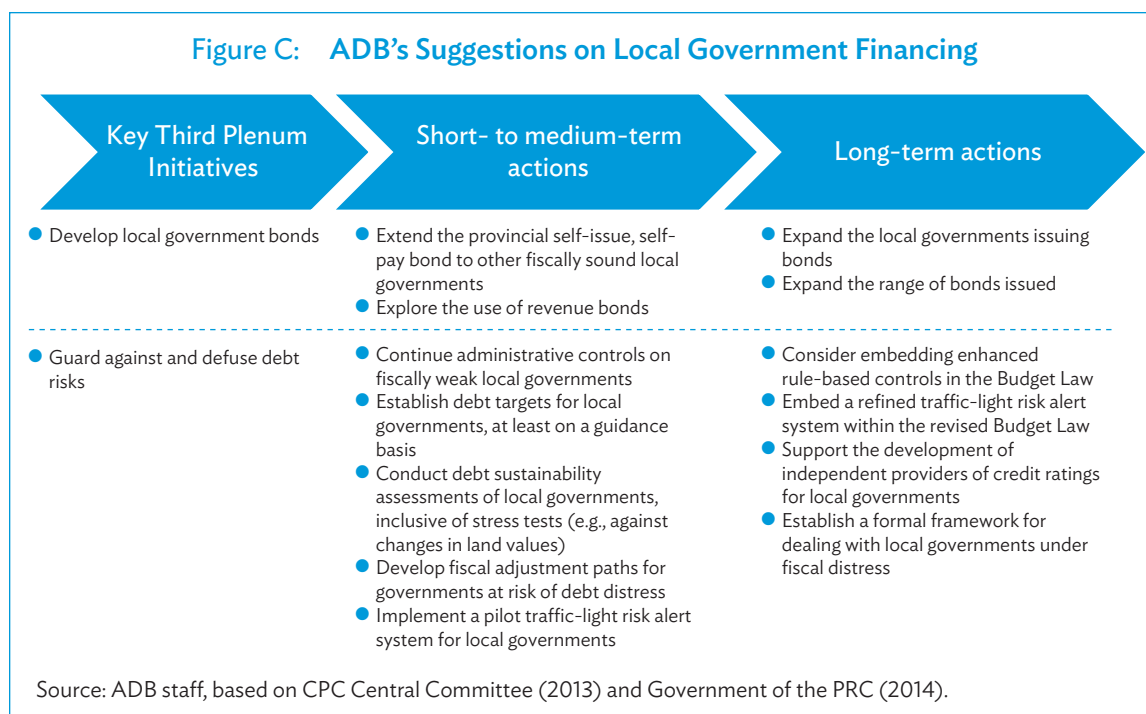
Figure C: ADB's Suggestions on Local Government Financing

Key Third Plenum Initiatives

Short- to medium-term actions

Long-term actions

- Develop local government bonds

- Extend the provincial self-issue, self-pay bond to other fiscally sound local governments
- Explore the use of revenue bonds

- Expand the local governments issuing bonds
- Expand the range of bonds issued

- Guard against and defuse debt risks

- Continue administrative controls on fiscally weak local governments
- Establish debt targets for local governments, at least on a guidance basis
- Conduct debt sustainability assessments of local governments, inclusive of stress tests (e.g., against changes in land values)
- Develop fiscal adjustment paths for governments at risk of debt distress
- Implement a pilot traffic-light risk alert system for local governments

- Consider embedding enhanced rule-based controls in the Budget Law
- Embed a refined traffic-light risk alert system within the revised Budget Law
- Support the development of independent providers of credit ratings for local governments
- Establish a formal framework for dealing with local governments under fiscal distress

Source: ADB staff, based on CPC Central Committee (2013) and Government of the PRC (2014).